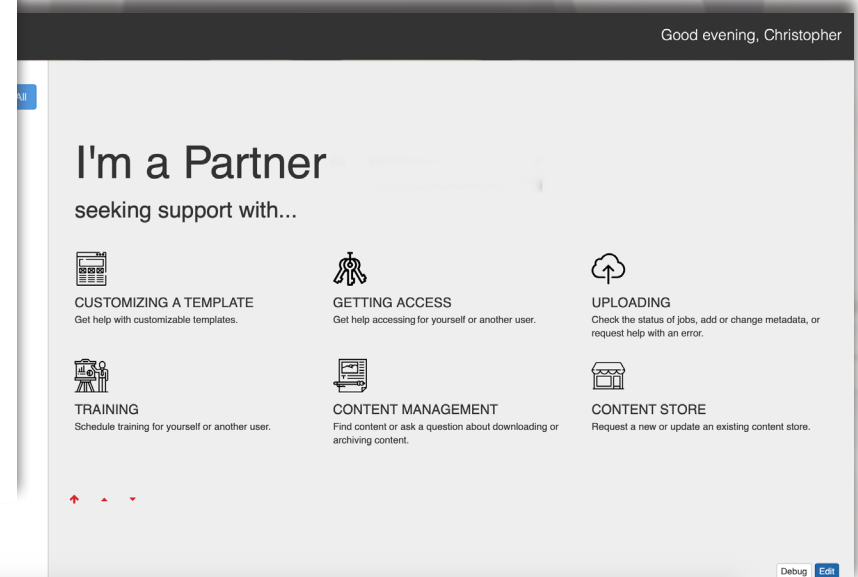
Good evening, Christopher

All

I'm a Partner

seeking support with...

CUSTOMIZING A TEMPLATE
Get help with customizable templates.

GETTING ACCESS
Get help accessing for yourself or another user.

UPLOADING
Check the status of jobs, add or change metadata, or request help with an error.

TRAINING
Schedule training for yourself or another user.

CONTENT MANAGEMENT
Find content or ask a question about downloading or archiving content.

CONTENT STORE
Request a new or update an existing content store.

Debug Edit